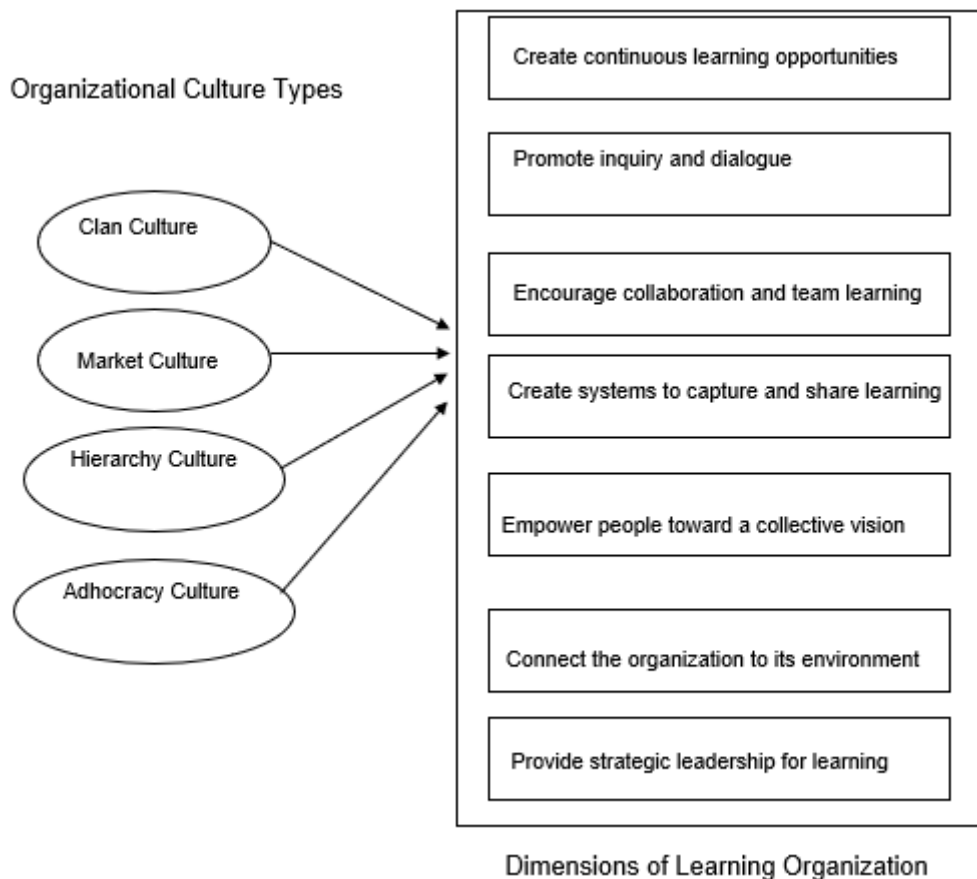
Organizational Culture Types

Clan Culture

Market Culture

Hierarchy Culture

Adhocracy Culture

Create continuous learning opportunities

Promote inquiry and dialogue

Encourage collaboration and team learning

Create systems to capture and share learning

Empower people toward a collective vision

Connect the organization to its environment

Provide strategic leadership for learning

Dimensions of Learning Organization